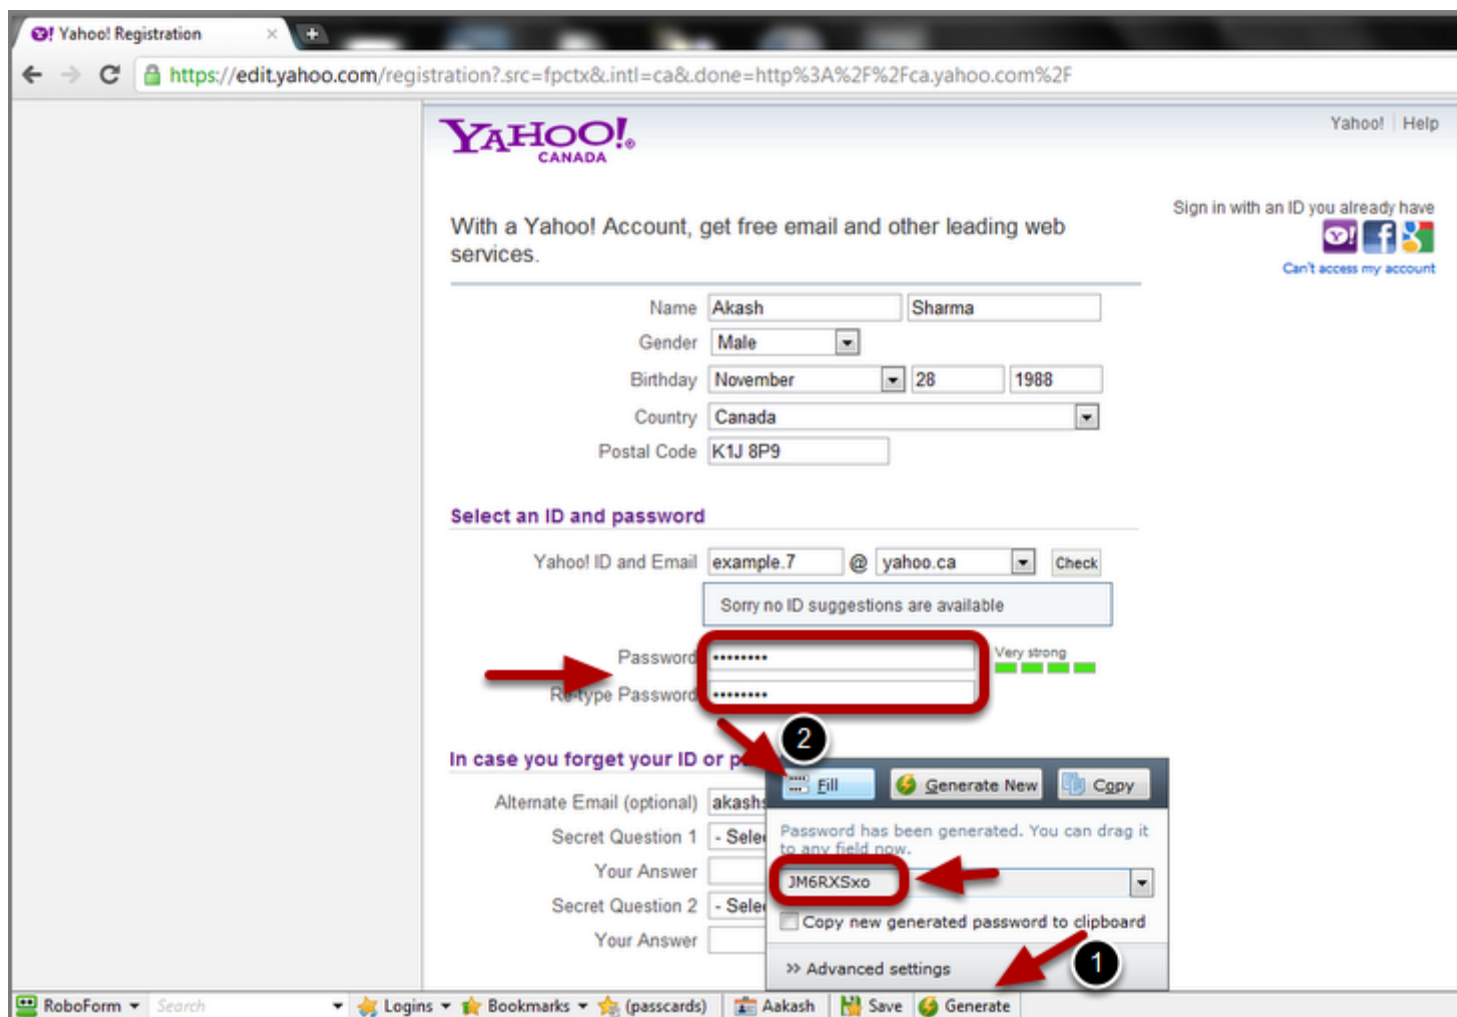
Yahoo! Registration ×

https://edit.yahoo.com/registration?.src=fpctx&.intl=ca&.done=http%3A%2F%2Fca.yahoo.com%2F

YAHOO! CANADA

Yahoo! | Help

With a Yahoo! Account, get free email and other leading web services.

Sign in with an ID you already have

Can't access my account

Name Akash Sharma

Gender Male

Birthday November 28 1988

Country Canada

Postal Code K1J 8P9

Select an ID and password

Yahoo! ID and Email example.7 @ yahoo.ca Check

Sorry no ID suggestions are available

Password •••••••• Very strong

Re-type Password ••••••••

2

In case you forget your ID or p

Fill Generate New Copy

Alternate Email (optional) akash

Secret Question 1 - Sele

Password has been generated. You can drag it to any field now.

Your Answer

JM6RXSxo

Secret Question 2 - Sele

Copy new generated password to clipboard

Your Answer

» Advanced settings

1

RoboForm Search Logins Bookmarks (passcards) Aakash Save Generate